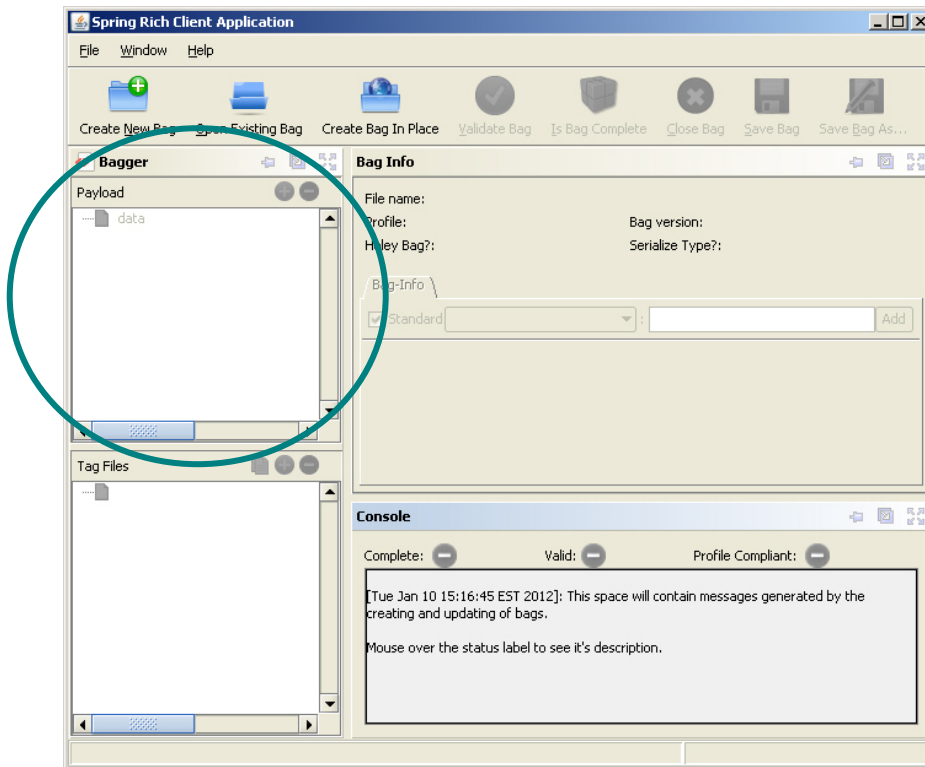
Spring Rich Client Application

File Window Help

Create New Bag Open Existing Bag Create Bag In Place Validate Bag Is Bag Complete Close Bag Save Bag Save Bag As...

Bagger

Payload

data

Tag Files

Bag Info

File name:

Profile:

Bag version:

Holey Bag?:

Serialize Type?:

Bag-Info

Standard

Add

Console

Complete:

Valid:

Profile Compliant:

[Tue Jan 10 15:16:45 EST 2012]: This space will contain messages generated by the creating and updating of bags.

Mouse over the status label to see it's description.